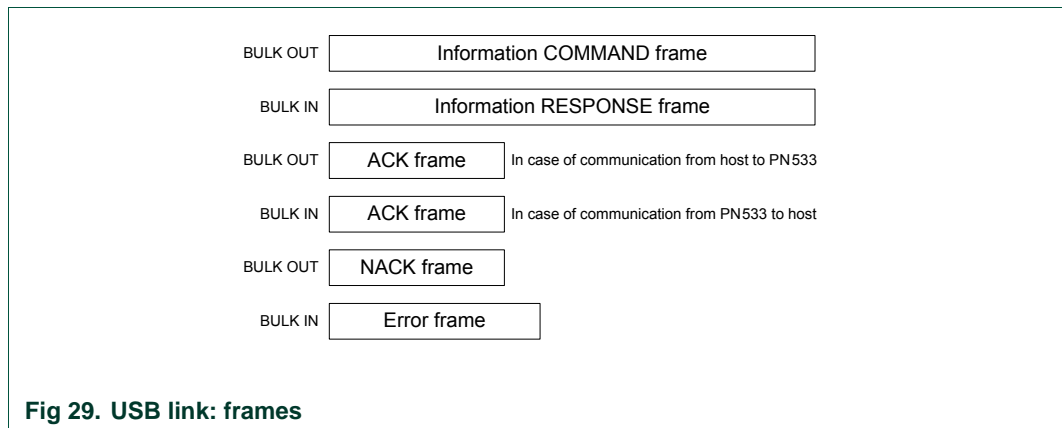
BULK OUT Information COMMAND frame

BULK IN Information RESPONSE frame

BULK OUT ACK frame In case of communication from host to PN533

BULK IN ACK frame In case of communication from PN533 to host

BULK OUT NACK frame

BULK IN Error frame

Fig 29. USB link: frames